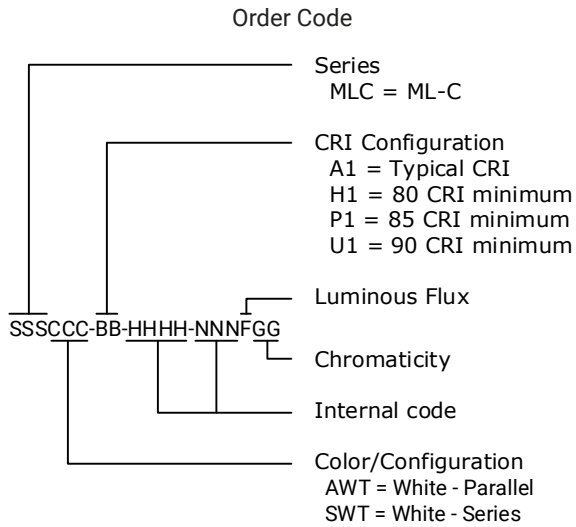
Order Code

Series
MLC = ML-C

CRI Configuration
A1 = Typical CRI
H1 = 80 CRI minimum
P1 = 85 CRI minimum
U1 = 90 CRI minimum

SSSCCC-BB-HHHH-NNNFGG

Luminous Flux

Chromaticity

Internal code

Color/Configuration
AWT = White - Parallel
SWT = White - Series